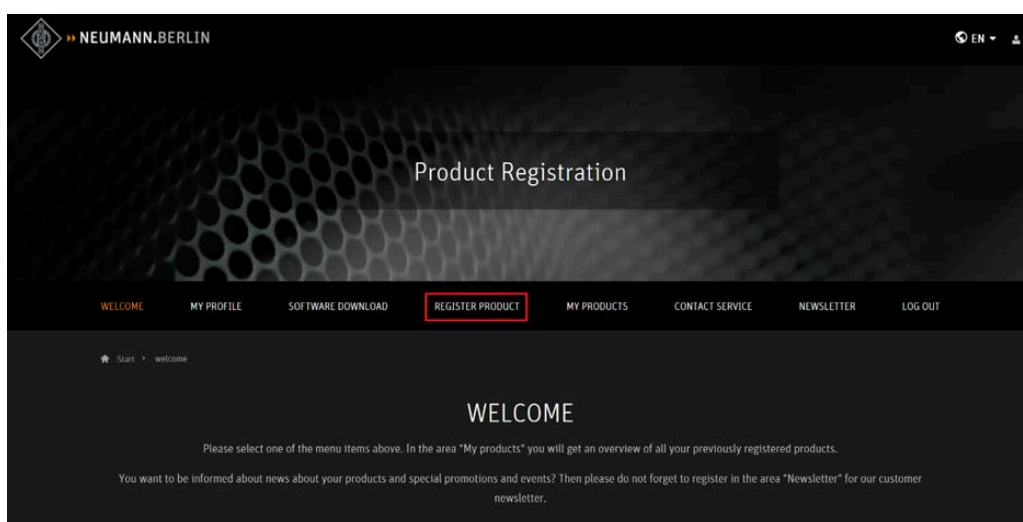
» NEUMANN.BERLIN

EN

Product Registration

WELCOME MY PROFILE SOFTWARE DOWNLOAD REGISTER PRODUCT MY PRODUCTS CONTACT SERVICE NEWSLETTER LOG OUT

Start › welcome

WELCOME

Please select one of the menu items above. In the area "My products" you will get an overview of all your previously registered products.

You want to be informed about news about your products and special promotions and events? Then please do not forget to register in the area "Newsletter" for our customer newsletter.